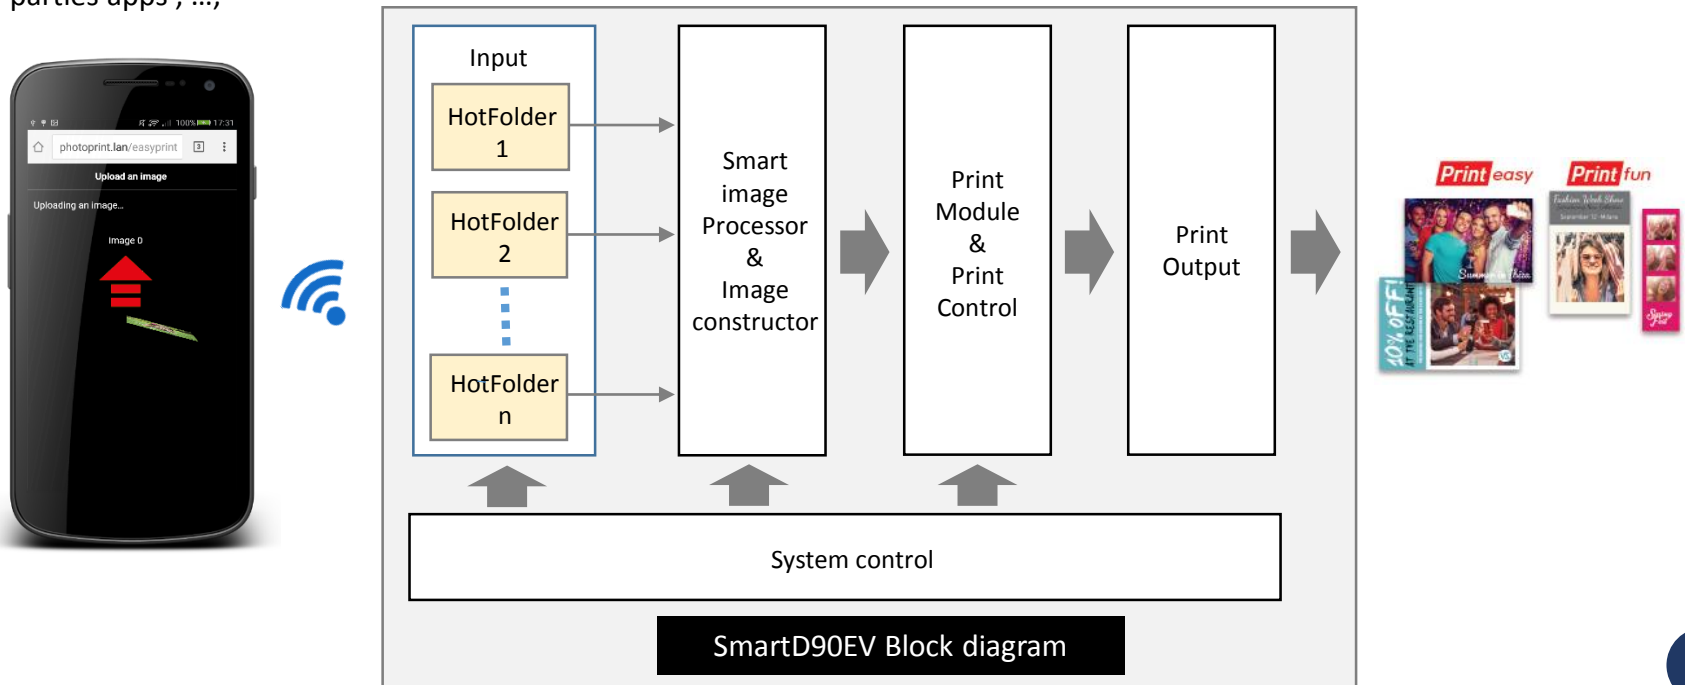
parties apps , ...,

100% 17:31

photoprint.lan/easyprint

Upload an image

Uploading an image...

Image 0

Input

HotFolder 1

HotFolder 2

HotFolder n

Smart image Processor & Image constructor

Print Module & Print Control

Print Output

System control

SmartD90EV Block diagram

Print easy

Print fun

10% OFF! AT THE RESTAURANT

Summer in Ibiza

Fashion Week Show